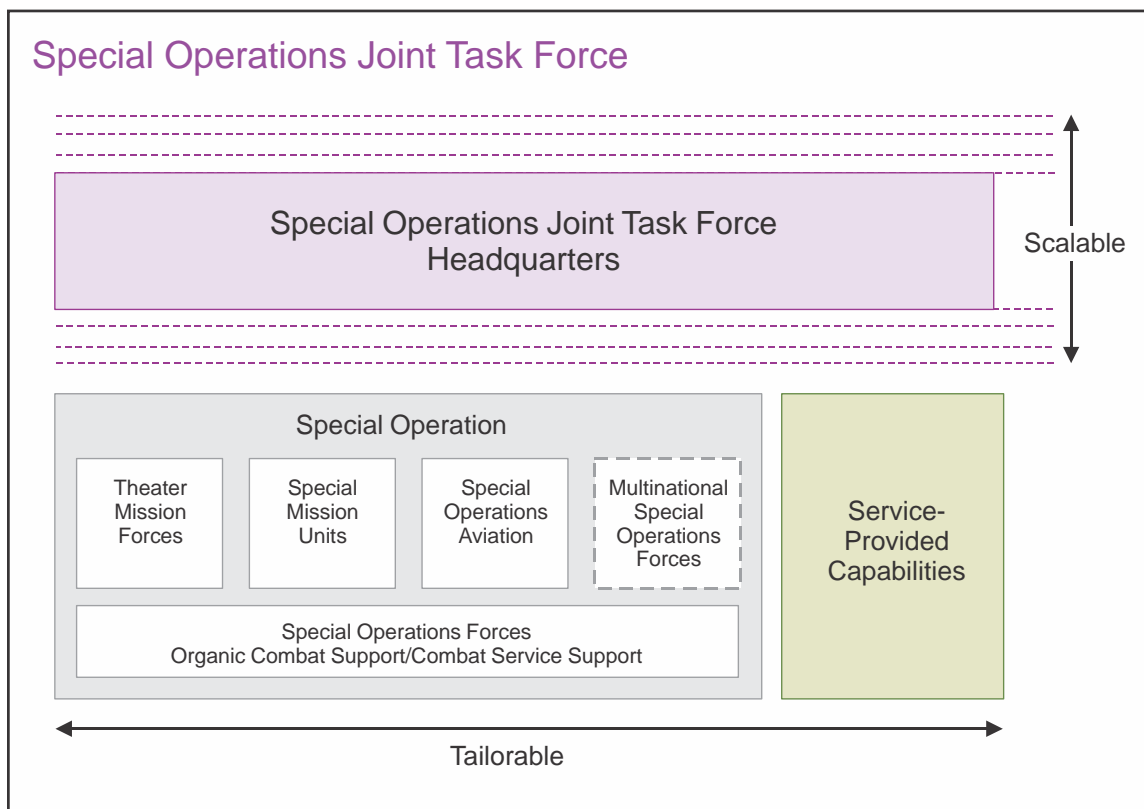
Special Operations Joint Task Force

Special Operations Joint Task Force Headquarters

Scalable

Special Operation

Theater Mission Forces

Special Mission Units

Special Operations Aviation

Multinational Special Operations Forces

Special Operations Forces Organic Combat Support/Combat Service Support

Service-Provided Capabilities

Tailorable